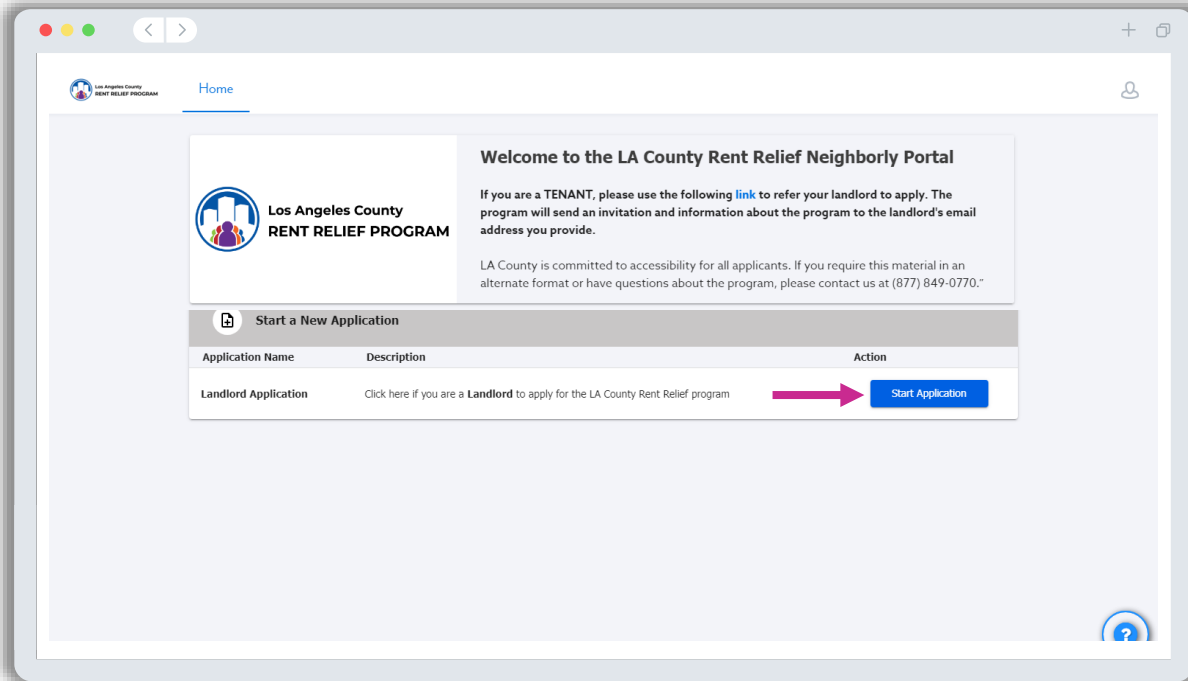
Los Angeles County RENT RELIEF PROGRAM

Home

Los Angeles County
RENT RELIEF PROGRAM

Welcome to the LA County Rent Relief Neighborly Portal

If you are a TENANT, please use the following link to refer your landlord to apply. The program will send an invitation and information about the program to the landlord's email address you provide.

LA County is committed to accessibility for all applicants. If you require this material in an alternate format or have questions about the program, please contact us at (877) 849-0770."

Start a New Application

| Application Name | Description | Action |
|---|---|---|
| Landlord Application | Click here if you are a Landlord to apply for the LA County Rent Relief program | Start Application |

?